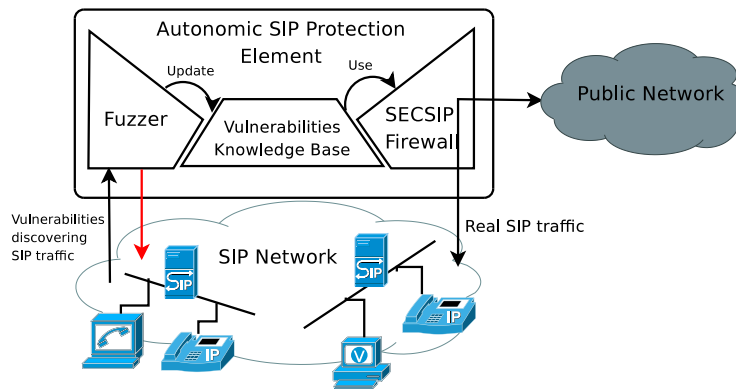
Autonomic SIP Protection Element

Update

Use

Fuzzer

Vulnerabilities Knowledge Base

SECSIP Firewall

Public Network

Vulnerabilities discovering SIP traffic

Real SIP traffic

SIP Network

SIP

SIP

IP

IP

V